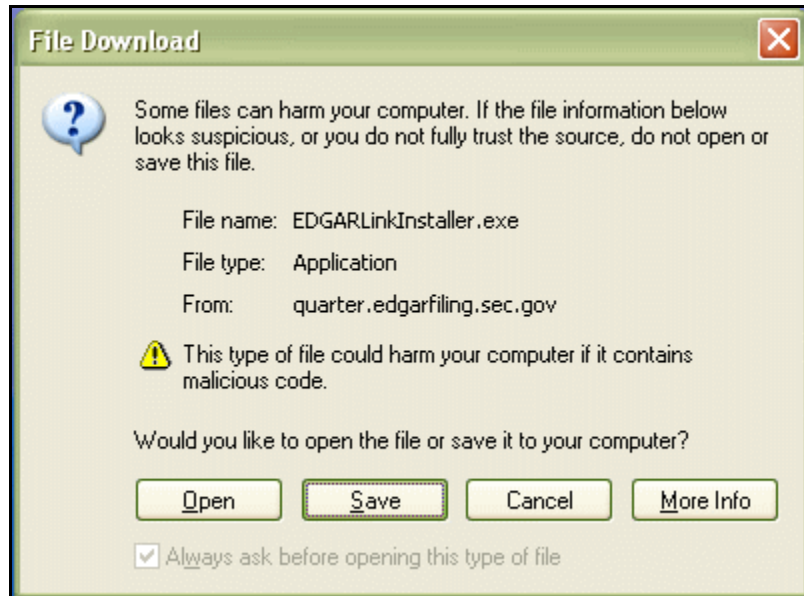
File Download

Some files can harm your computer. If the file information below looks suspicious, or you do not fully trust the source, do not open or save this file.

File name: EDGARLinkInstaller.exe

File type: Application

From: quarter.edgarfiling.sec.gov

This type of file could harm your computer if it contains malicious code.

Would you like to open the file or save it to your computer?

Open | Save | Cancel | More Info

Always ask before opening this type of file